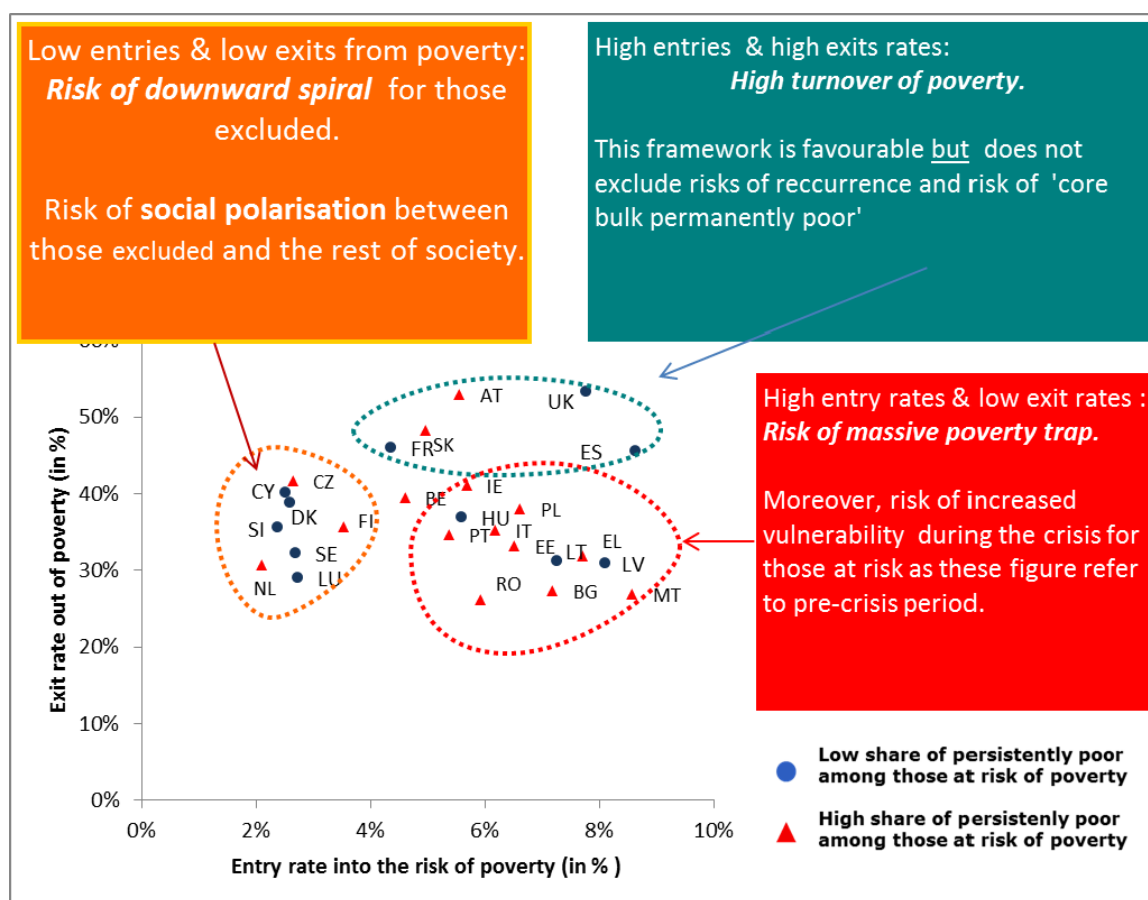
Low entries & low exits from poverty: ***Risk of downward spiral*** for those excluded.

Risk of **social polarisation** between those excluded and the rest of society.

High entries & high exits rates:
***High turnover of poverty.***

This framework is favourable but does not exclude risks of reccurrence and risk of 'core bulk permanently poor'

High entry rates & low exit rates :
***Risk of massive poverty trap.***

Moreover, risk of increased vulnerability during the crisis for those at risk as these figure refer to pre-crisis period.

Exit rate out of poverty (in %)

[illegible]
50%
40%
30%
20%
10%
0%

0%
2%
4%
6%
8%
10%

Entry rate into the risk of poverty (in % )

AT
UK
FR
SK
ES
CY
CZ
BE
IE
DK
SI
FI
HU
PL
PT
IT
EE
LT
EL
SE
LV
NL
LU
RO
BG
MT

Low share of persistently poor among those at risk of poverty

High share of persistenly poor among those at risk of poverty